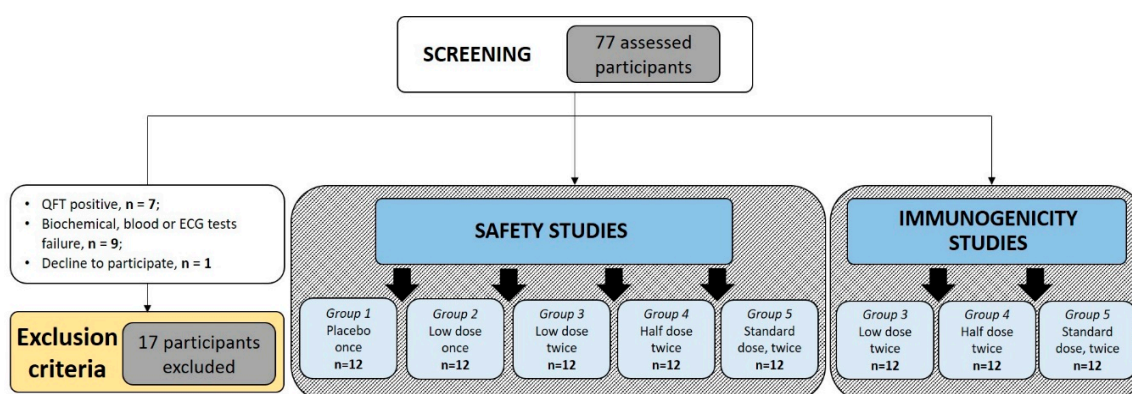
SCREENING

77 assessed participants

• QFT positive, **n = 7**;
• Biochemical, blood or ECG tests failure, **n = 9**;
• Decline to participate, **n = 1**

Exclusion criteria

17 participants excluded

SAFETY STUDIES

*Group 1*
Placebo once
**n=12**

*Group 2*
Low dose once
**n=12**

*Group 3*
Low dose twice
**n=12**

*Group 4*
Half dose twice
**n=12**

*Group 5*
Standard dose, twice
**n=12**

IMMUNOGENICITY STUDIES

*Group 3*
Low dose twice
**n=12**

*Group 4*
Half dose twice
**n=12**

*Group 5*
Standard dose, twice
**n=12**